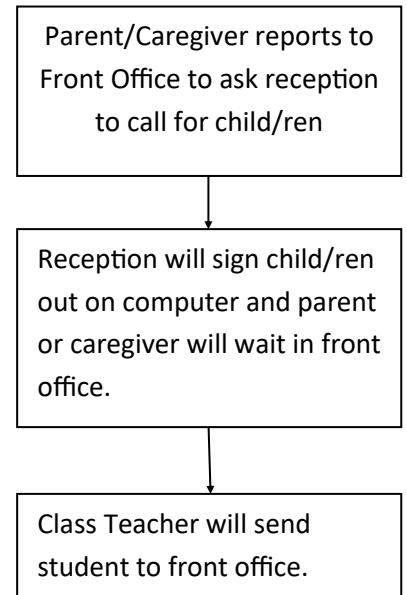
Parent/Caregiver reports to Front Office to ask reception to call for child/ren

Reception will sign child/ren out on computer and parent or caregiver will wait in front office.

Class Teacher will send student to front office.